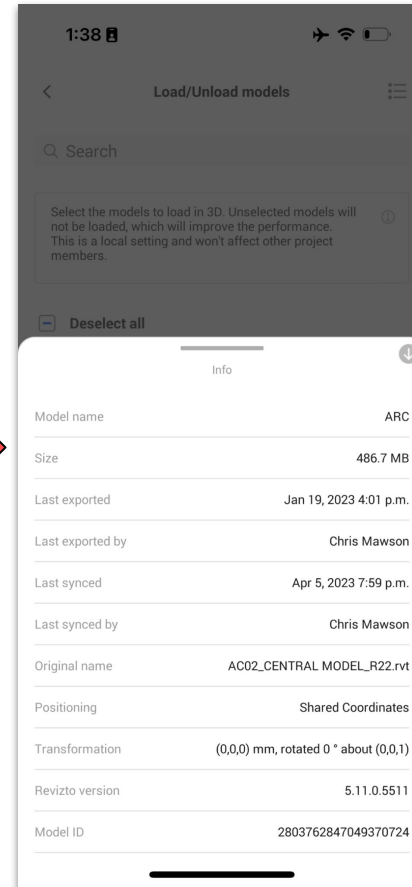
1:38

Load/Unload models

Search

Select the models to load in 3D. Unselected models will not be loaded, which will improve the performance. This is a local setting and won't affect other project members.

Deselect all

Info

| | |
|---|---|
| Model name | ARC |
| Size | 486.7 MB |
| Last exported | Jan 19, 2023 4:01 p.m. |
| Last exported by | Chris Mawson |
| Last synced | Apr 5, 2023 7:59 p.m. |
| Last synced by | Chris Mawson |
| Original name | AC02_CENTRAL MODEL_R22.rvt |
| Positioning | Shared Coordinates |
| Transformation | (0,0,0) mm, rotated 0 ° about (0,0,1) |
| Revizto version | 5.11.0.5511 |
| Model ID | 2803762847049370724 |